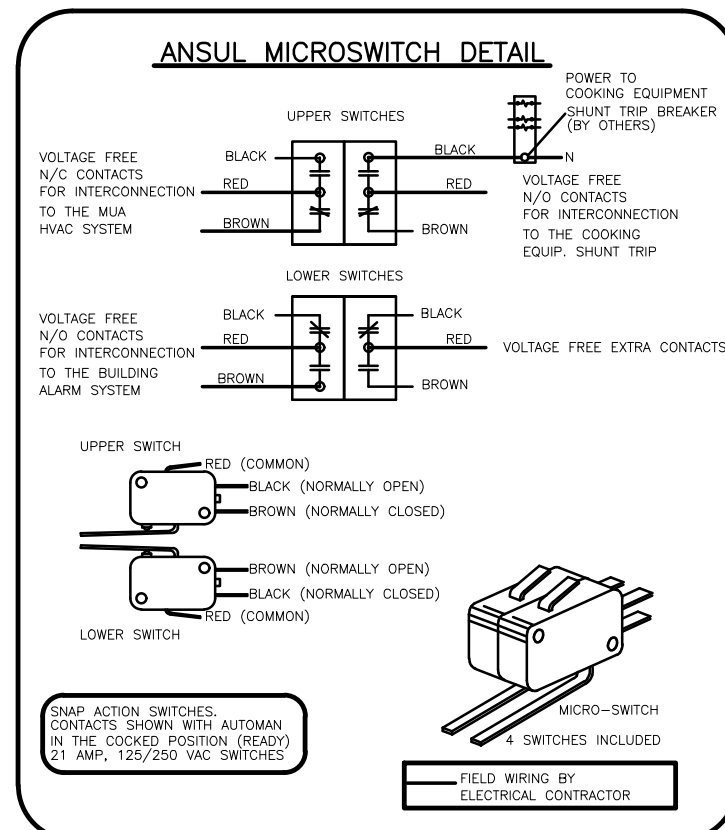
ANSUL MICROSWITCH DETAIL

UPPER SWITCHES

POWER TO COOKING EQUIPMENT

SHUNT TRIP BREAKER (BY OTHERS)

VOLTAGE FREE N/C CONTACTS FOR INTERCONNECTION TO THE MUA HVAC SYSTEM

BLACK
RED
BROWN

BLACK
RED
BROWN

N

VOLTAGE FREE N/O CONTACTS FOR INTERCONNECTION TO THE COOKING EQUIP. SHUNT TRIP

LOWER SWITCHES

VOLTAGE FREE N/O CONTACTS FOR INTERCONNECTION TO THE BUILDING ALARM SYSTEM

BLACK
RED
BROWN

BLACK
RED
BROWN

VOLTAGE FREE EXTRA CONTACTS

UPPER SWITCH

RED (COMMON)
BLACK (NORMALLY OPEN)
BROWN (NORMALLY CLOSED)

BROWN (NORMALLY OPEN)
BLACK (NORMALLY CLOSED)
RED (COMMON)

LOWER SWITCH

SNAP ACTION SWITCHES.
CONTACTS SHOWN WITH AUTOMAN IN THE COCKED POSITION (READY)
21 AMP, 125/250 VAC SWITCHES

MICRO-SWITCH
4 SWITCHES INCLUDED

FIELD WIRING BY ELECTRICAL CONTRACTOR